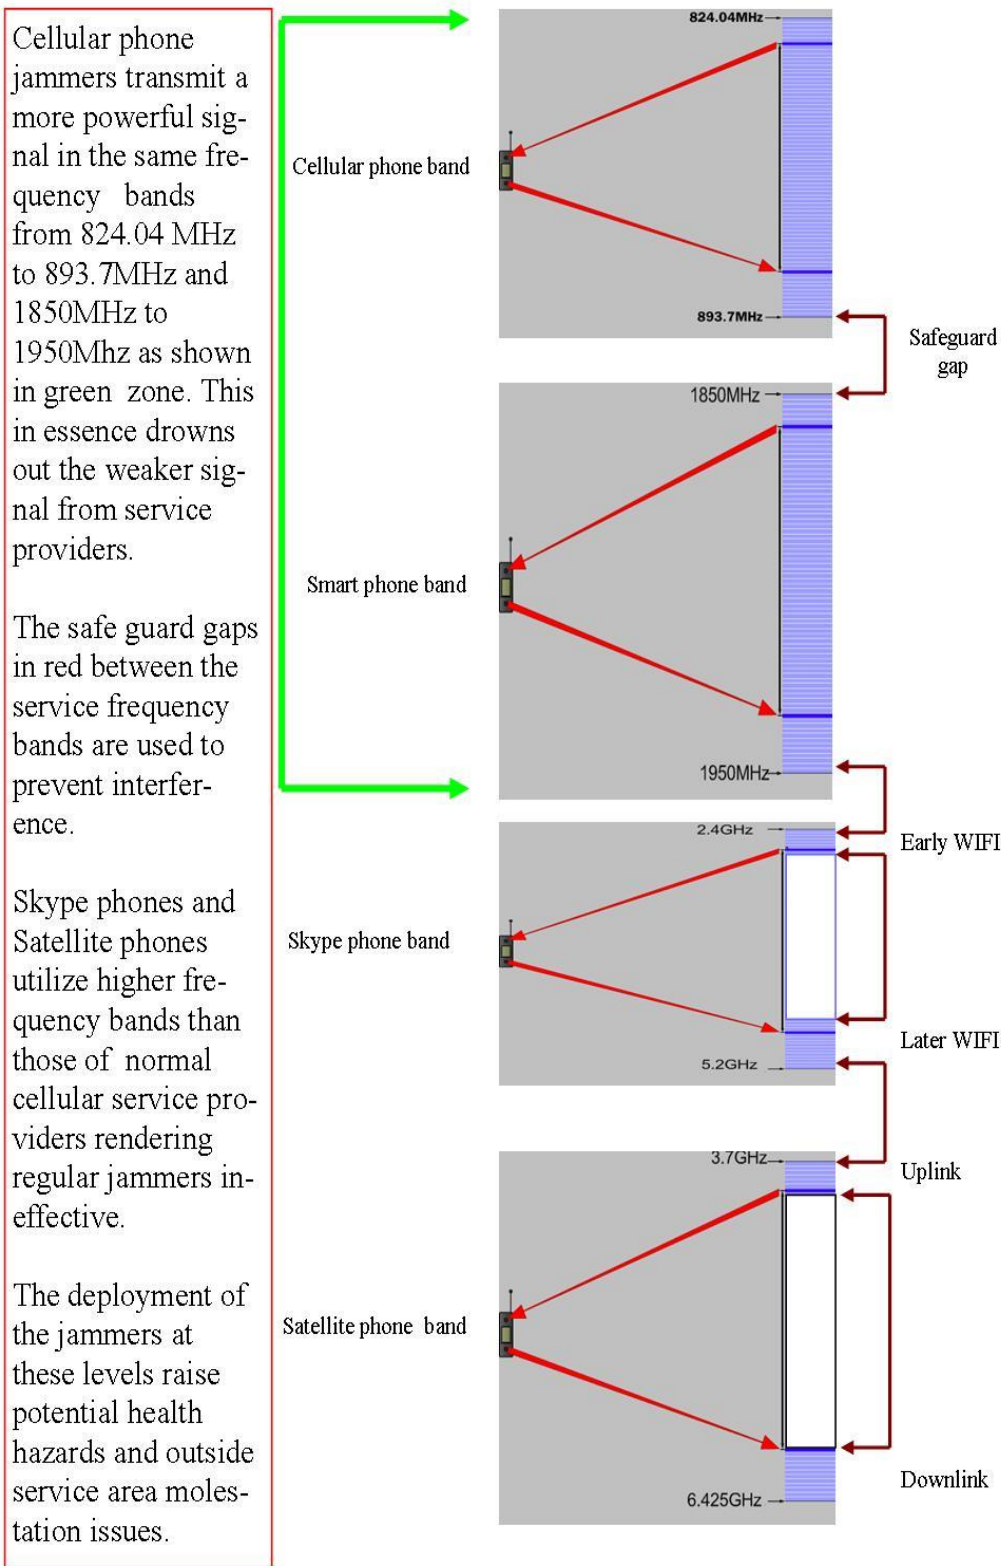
Cellular phone jammers transmit a more powerful signal in the same frequency bands from 824.04 MHz to 893.7MHz and 1850MHz to 1950Mhz as shown in green zone. This in essence drowns out the weaker signal from service providers.

The safe guard gaps in red between the service frequency bands are used to prevent interference.

Skype phones and Satellite phones utilize higher frequency bands than those of normal cellular service providers rendering regular jammers ineffective.

The deployment of the jammers at these levels raise potential health hazards and outside service area molestation issues.

Cellular phone band
824.04MHz
893.7MHz
Safeguard gap
Smart phone band
1850MHz
1950MHz
Skype phone band
2.4GHz
5.2GHz
Early WIFI
Later WIFI
Satellite phone band
3.7GHz
6.425GHz
Uplink
Downlink